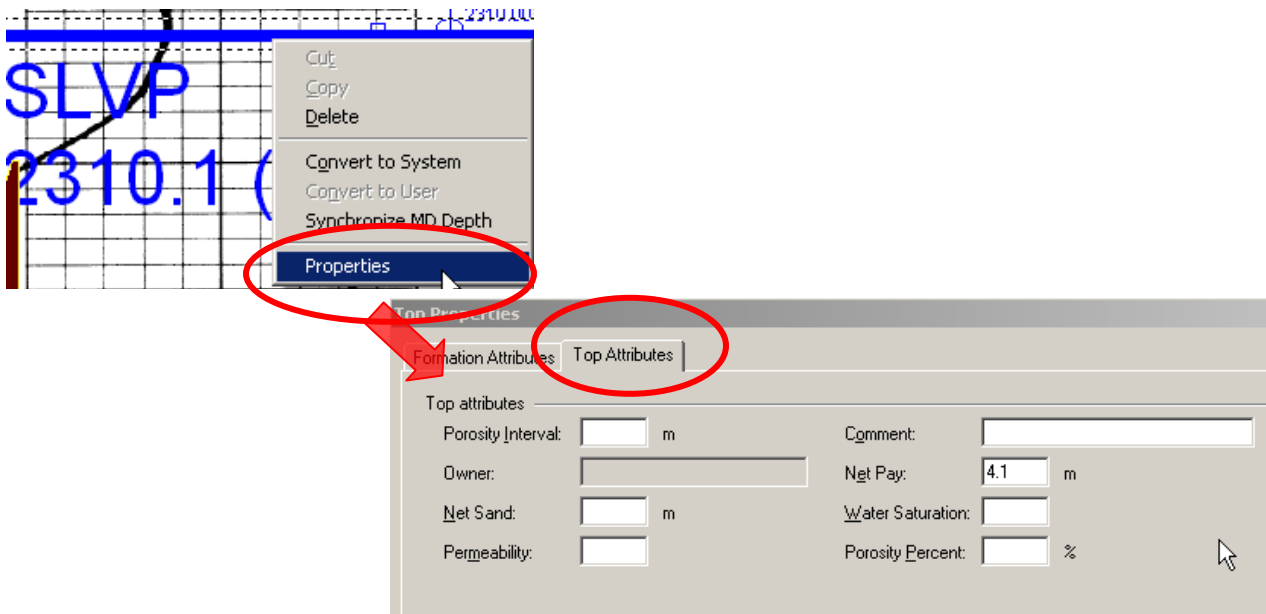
2310.0

SLVP
2310.1 (

Cut
Copy
Delete
Convert to System
Convert to User
Synchronize MD Depth
Properties

Top Properties

Formation Attributes
Top Attributes

Top attributes

Porosity Interval: m
Owner:
Net Sand: m
Permeability:

Comment:
Net Pay: 4.1 m
Water Saturation:
Porosity Percent: %